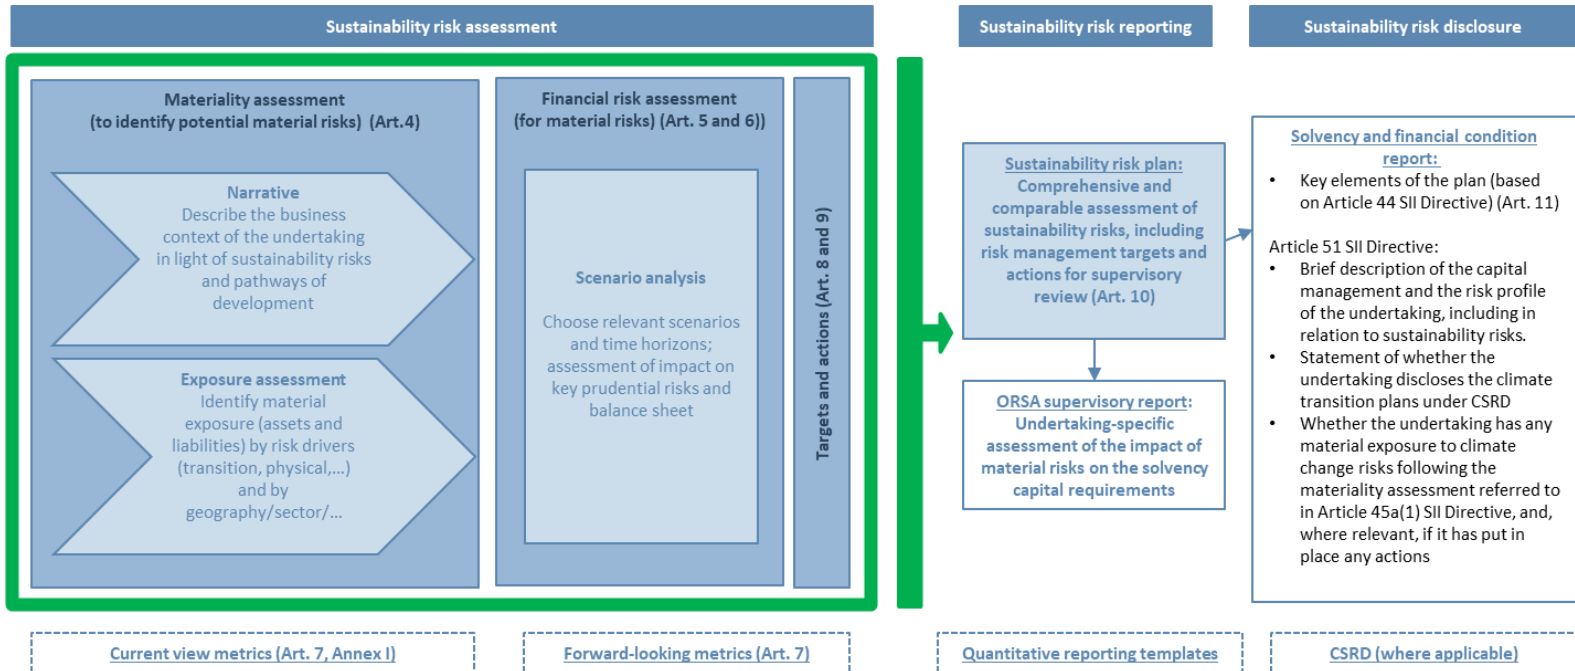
Sustainability risk assessment

Sustainability risk reporting

Sustainability risk disclosure

Materiality assessment
(to identify potential material risks) (Art.4)

Narrative
Describe the business context of the undertaking in light of sustainability risks and pathways of development

Exposure assessment
Identify material exposure (assets and liabilities) by risk drivers (transition, physical,...) and by geography/sector/...

Financial risk assessment
(for material risks) (Art. 5 and 6))

Scenario analysis

Choose relevant scenarios and time horizons; assessment of impact on key prudential risks and balance sheet

Targets and actions (Art. 8 and 9)

Sustainability risk plan: Comprehensive and comparable assessment of sustainability risks, including risk management targets and actions for supervisory review (Art. 10)

ORSA supervisory report: Undertaking-specific assessment of the impact of material risks on the solvency capital requirements

Solvency and financial condition report:
• Key elements of the plan (based on Article 44 SII Directive) (Art. 11)

Article 51 SII Directive:
• Brief description of the capital management and the risk profile of the undertaking, including in relation to sustainability risks.
• Statement of whether the undertaking discloses the climate transition plans under CSRD
• Whether the undertaking has any material exposure to climate change risks following the materiality assessment referred to in Article 45a(1) SII Directive, and, where relevant, if it has put in place any actions

Current view metrics (Art. 7, Annex I)

Forward-looking metrics (Art. 7)

Quantitative reporting templates

CSRD (where applicable)